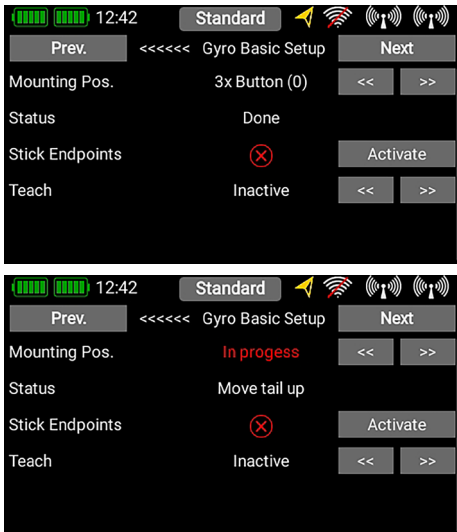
12:42 Standard

Prev. <<<<<< Gyro Basic Setup Next

Mounting Pos. 3x Button (0) << >>

Status Done

Stick Endpoints Activate

Teach Inactive << >>

12:42 Standard

Prev. <<<<<< Gyro Basic Setup Next

Mounting Pos. In progess << >>

Status Move tail up

Stick Endpoints Activate

Teach Inactive << >>